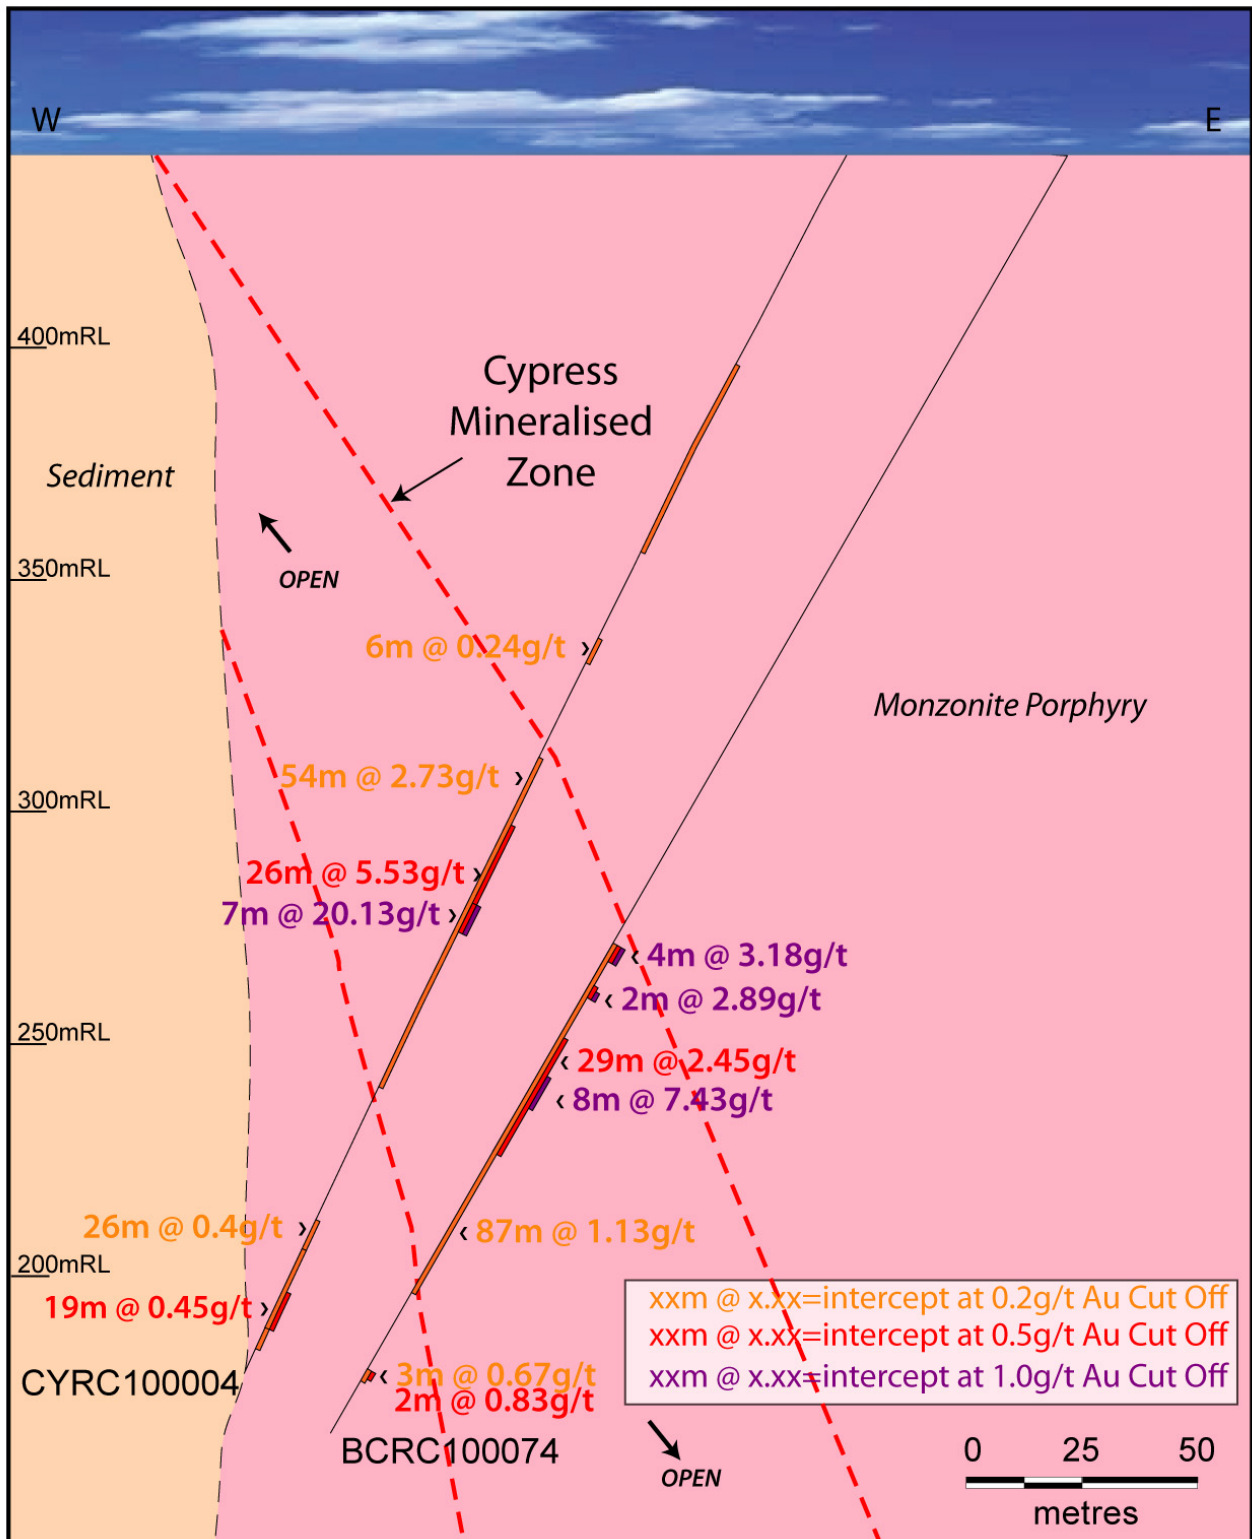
W

E

400mRL

350mRL

300mRL

250mRL

200mRL

Sediment

Cypress Mineralised Zone

OPEN

6m @ 0.24g/t

Monzonite Porphyry

54m @ 2.73g/t

26m @ 5.53g/t

7m @ 20.13g/t

4m @ 3.18g/t

2m @ 2.89g/t

29m @ 2.45g/t

8m @ 7.43g/t

26m @ 0.4g/t

87m @ 1.13g/t

19m @ 0.45g/t

CYRC100004

3m @ 0.67g/t

2m @ 0.83g/t

BCRC100074

OPEN

xxm @ x.xx=intercept at 0.2g/t Au Cut Off
xxm @ x.xx=intercept at 0.5g/t Au Cut Off
xxm @ x.xx=intercept at 1.0g/t Au Cut Off

0 25 50
metres